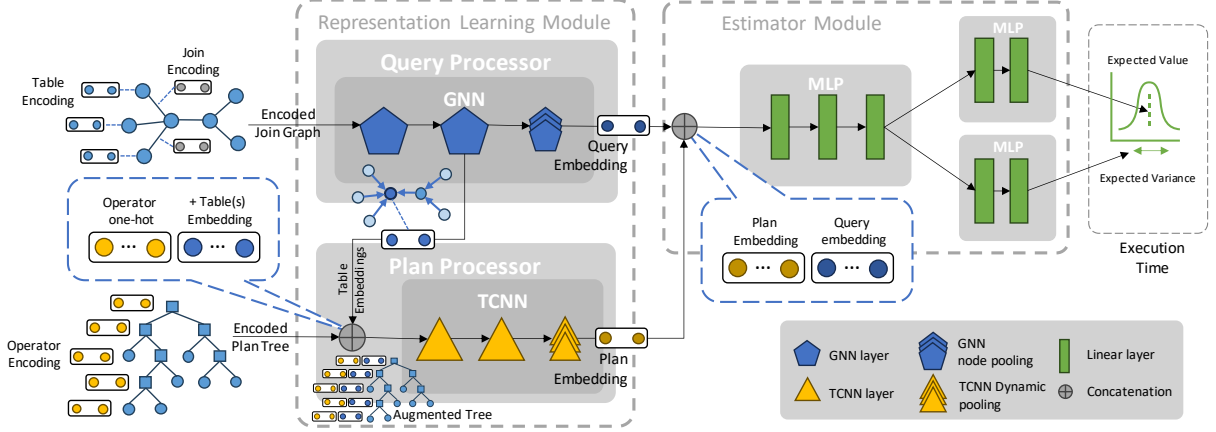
Representation Learning Module

Estimator Module

Join Encoding

Table Encoding

Encoded Join Graph

Query Processor

GNN

Query Embedding

MLP

MLP

MLP

Expected Value

Expected Variance

Execution Time

Operator one-hot

+ Table(s) Embedding

Table Embeddings

Plan Processor

TCNN

Plan Embedding

Query embedding

Operator Encoding

Encoded Plan Tree

Plan Embedding

Augmented Tree

GNN layer

GNN node pooling

Linear layer

TCNN layer

TCNN Dynamic pooling

Concatenation